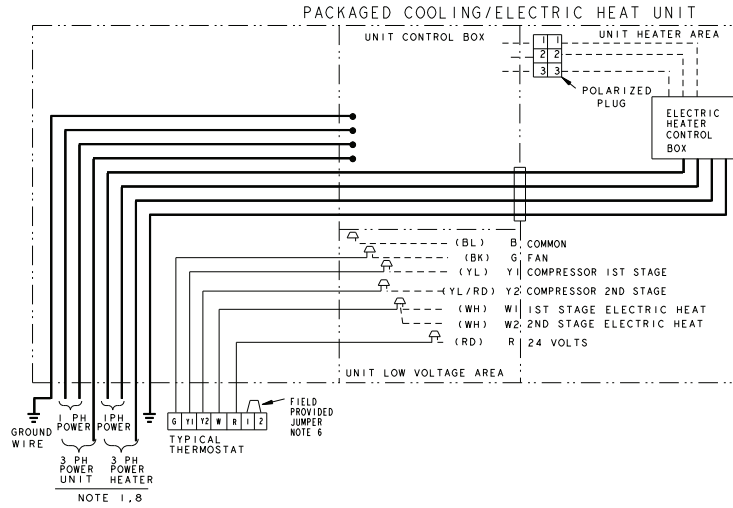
PACKAGED COOLING/ELECTRIC HEAT UNIT

UNIT CONTROL BOX

UNIT HEATER AREA

1 1
2 2
3 3

POLARIZED PLUG

ELECTRIC HEATER CONTROL BOX

(BL) B COMMON
(BK) G FAN
(YL) Y1 COMPRESSOR 1ST STAGE
(YL/RD) Y2 COMPRESSOR 2ND STAGE
(WH) W1 1ST STAGE ELECTRIC HEAT
(WH) W2 2ND STAGE ELECTRIC HEAT
(RD) R 24 VOLTS

UNIT LOW VOLTAGE AREA

GROUND WIRE

1 PH POWER

1PH POWER

3 PH POWER UNIT

3 PH POWER HEATER

NOTE 1,8

G Y1 Y2 W R 1 2

TYPICAL THERMOSTAT

FIELD PROVIDED JUMPER NOTE 6